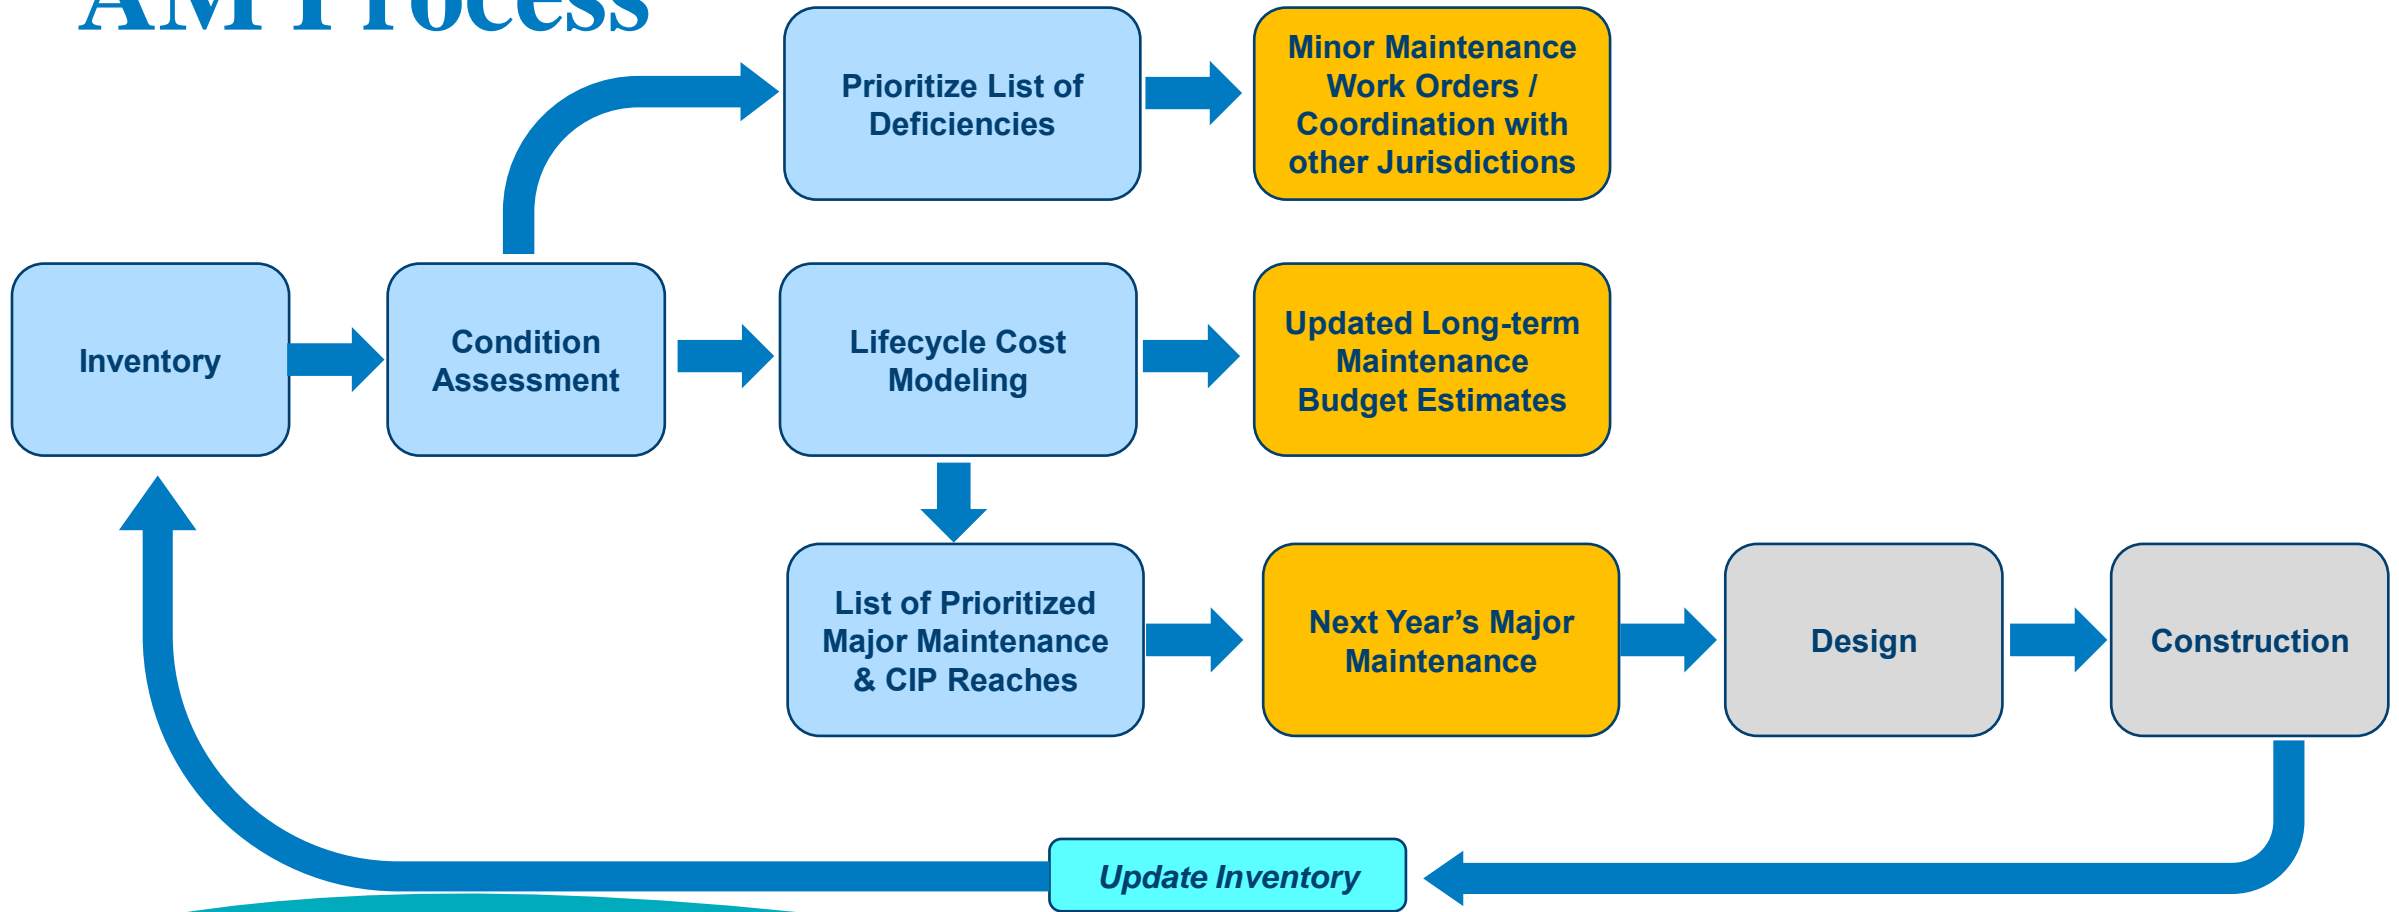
AM Process

Prioritize List of Deficiencies

Minor Maintenance Work Orders / Coordination with other Jurisdictions

Inventory

Condition Assessment

Lifecycle Cost Modeling

Updated Long-term Maintenance Budget Estimates

List of Prioritized Major Maintenance & CIP Reaches

Next Year's Major Maintenance

Design

Construction

Update Inventory